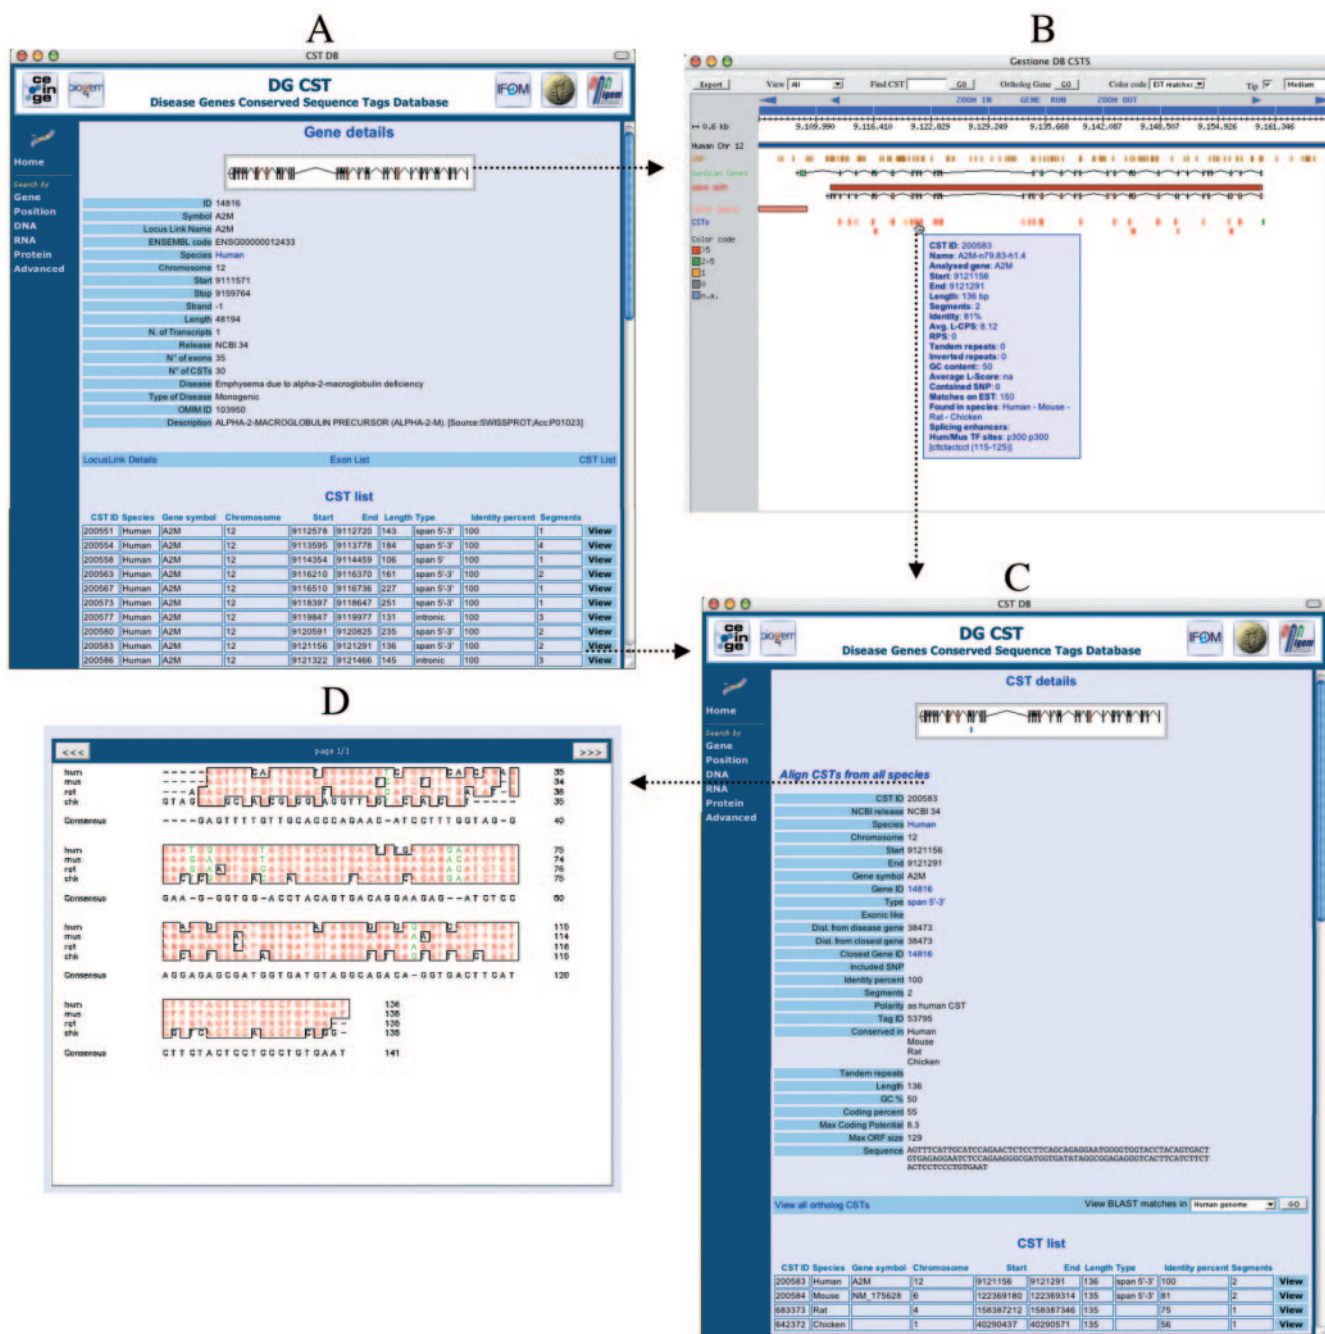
A

CST DB

DG CST
Disease Genes Conserved Sequence Tags Database

Home
Search by
Gene
Position
DNA
RNA
Protein
Advanced

Gene details

ID 14816
Symbol A2M
Locus Link Name A2M
ENSEMBL code ENSG00000012433
Species Human
Chromosome 12
Start 9111571
Stop 9159764
Strand -1
Length 48194
N. of Transcripts 1
Release NCBI 34
N° of exons 35
N° of CSTs 30
Disease Emphysema due to alpha-2-macroglobulin deficiency
Type of Disease Monogenic
OMIM ID 103950
Description ALPHA-2-MACROGLOBULIN PRECURSOR (ALPHA-2-M). [Source:SWISSPROT;Acc:P01023]

LocusLink Details Exon List CST List

CST list

| CST ID | Species | Gene symbol | Chromosome | Start | End | Length | Type | Identity percent | Segments | |
|---|---|---|---|---|---|---|---|---|---|---|
| 200551 | Human | A2M | 12 | 9112578 | 9112720 | 143 | span 5'-3' | 100 | 1 | View |
| 200554 | Human | A2M | 12 | 9113595 | 9113778 | 184 | span 5'-3' | 100 | 4 | View |
| 200558 | Human | A2M | 12 | 9114354 | 9114459 | 106 | span 5' | 100 | 1 | View |
| 200563 | Human | A2M | 12 | 9116210 | 9116370 | 161 | span 5'-3' | 100 | 2 | View |
| 200567 | Human | A2M | 12 | 9116510 | 9116736 | 227 | span 5'-3' | 100 | 1 | View |
| 200573 | Human | A2M | 12 | 9118397 | 9118647 | 251 | span 5'-3' | 100 | 1 | View |
| 200577 | Human | A2M | 12 | 9119847 | 9119977 | 131 | intronic | 100 | 3 | View |
| 200580 | Human | A2M | 12 | 9120591 | 9120825 | 235 | span 5'-3' | 100 | 2 | View |
| 200583 | Human | A2M | 12 | 9121156 | 9121291 | 136 | span 5'-3' | 100 | 2 | View |
| 200586 | Human | A2M | 12 | 9121322 | 9121466 | 145 | intronic | 100 | 3 | View |

B

Gestione DB CSTS

Export View All Find CST GO Ortholog Gene GO Color code EST matches Tip Medium
ZOOM IN GENE RUN ZOOM OUT
0.6 kb 9.109.990 9.116.410 9.122.829 9.129.249 9.135.668 9.142.087 9.148.507 9.154.926 9.161.346
Human Chr 12
GenScan Genes
CSTs
Color code
>5
2-5
1
0
n.a.

CST ID: 200583
Name: A2M-n79.83-h1.4
Analysed gene: A2M
Start: 9121156
End: 9121291
Length: 136 bp
Segments: 2
Identity: 61%
Avg. L-CPS: 8.12
RPS: 0
Tandem repeats: 0
Inverted repeats: 0
GC content: 50
Average L-Score: na
Contained SNP: 0
Matches on EST: 150
Found in species: Human - Mouse - Rat - Chicken
Splicing enhancers:
Hum/Mus TF sites: p300 p300 [cttctactcct (115-125)]

C

CST DB

DG CST
Disease Genes Conserved Sequence Tags Database

Home
Search by
Gene
Position
DNA
RNA
Protein
Advanced

CST details

Align CSTs from all species

CST ID 200583
NCBI release NCBI 34
Species Human
Chromosome 12
Start 9121156
End 9121291
Gene symbol A2M
Gene ID 14816
Type span 5'-3'
Exonic like
Dist. from disease gene 38473
Dist. from closest gene 38473
Closest Gene ID 14816
Included SNP
Identity percent 100
Segments 2
Polarity as human CST
Tag ID 53795
Conserved in Human Mouse Rat Chicken
Tandem repeats
Length 136
GC % 50
Coding percent 55
Max Coding Potential 8.3
Max ORF size 129
Sequence AGTTTCATTGCATCCAGAACTCTCCTTCAGCAGAGGAATGGGGTGGTACCTACAGTGACT GTGAGAGAATCTCCAGAAGGGCGATGGTGATATAGGCGGAGAGGGTCACTTCATCTTCT ACTCCTCCCTGTGAAT

View all ortholog CSTs View BLAST matches in Human genome GO

CST list

| CST ID | Species | Gene symbol | Chromosome | Start | End | Length | Type | Identity percent | Segments | |
|---|---|---|---|---|---|---|---|---|---|---|
| 200583 | Human | A2M | 12 | 9121156 | 9121291 | 136 | span 5'-3' | 100 | 2 | View |
| 200584 | Mouse | NM_175628 | 6 | 122369180 | 122369314 | 135 | span 5'-3' | 81 | 2 | View |
| 683373 | Rat | | 4 | 158387212 | 158387346 | 135 | | 75 | 1 | View |
| 642372 | Chicken | | 1 | 40290437 | 40290571 | 135 | | 56 | 1 | View |

D

<<< page 1/1 >>>

hum mus rat chk
Consensus ----GAGTTTTGTTGCACCCAGAAC-ATCCTTTGGTAG-G 40
35 34 35 35

Consensus GAA-G-GGTGG-ACCTACAGTGACAGGAAGAG--ATCTCC 80
75 74 76 75

Consensus AGGAGAGCGATGGTGATGTAGGCAGACA-GGTGACTTCAT 120
115 114 116 115

Consensus CTTCTACTCCTCCCTGTGAAT 141
136 135 135 135